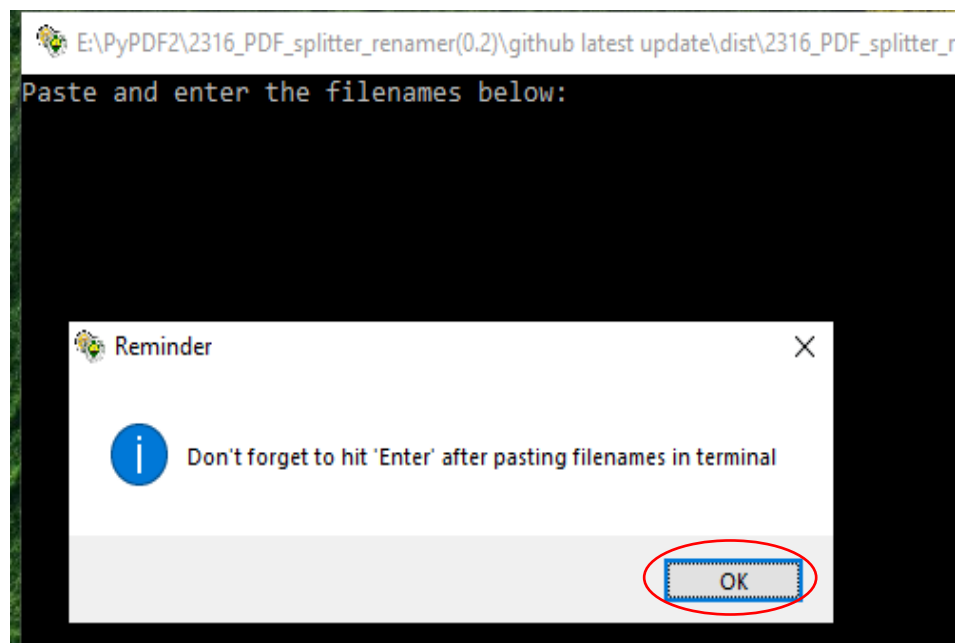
E:\PyPDF2\2316_PDF_splitter_renamer(0.2)\github latest update\dist\2316_PDF_splitter_r

Paste and enter the filenames below:

Reminder

Don't forget to hit 'Enter' after pasting filenames in terminal

OK